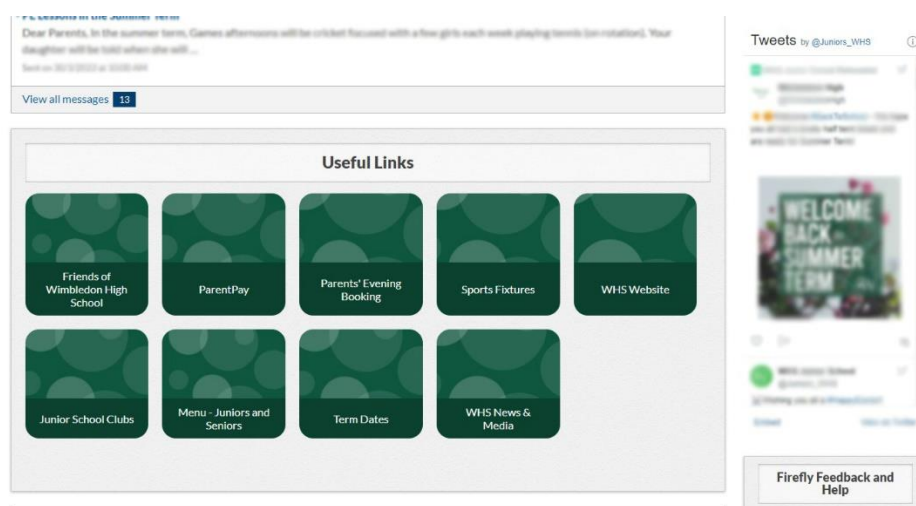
- PE Lessons in the Summer Term

Dear Parents, In the summer term, Games afternoons will be cricket focused with a few girls each week playing tennis (on rotation). Your daughter will be told when she will ...

Sent on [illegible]

View all messages 13

Useful Links

Friends of Wimbledon High School

ParentPay

Parents' Evening Booking

Sports Fixtures

WHS Website

Junior School Clubs

Menu - Juniors and Seniors

Term Dates

WHS News & Media

Tweets by @Juniors_WHS

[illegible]

WELCOME BACK SUMMER TERM

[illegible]

Firefly Feedback and Help